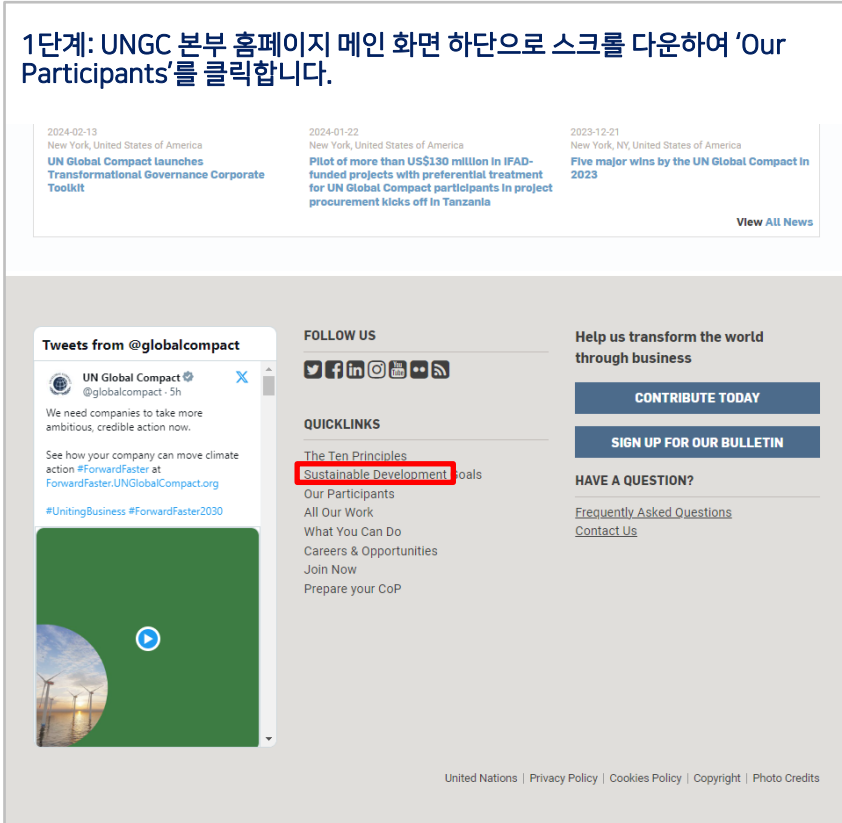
1단계: UNGC 본부 홈페이지 메인 화면 하단으로 스크롤 다운하여 'Our Participants'를 클릭합니다.

2024-02-13
New York, United States of America
UN Global Compact launches Transformational Governance Corporate Toolkit

2024-01-22
New York, United States of America
Pilot of more than US$130 million in IFAD-funded projects with preferential treatment for UN Global Compact participants in project procurement kicks off in Tanzania

2023-12-21
New York, NY, United States of America
Five major wins by the UN Global Compact in 2023

View All News

Tweets from @globalcompact

UN Global Compact
@globalcompact · 5h

We need companies to take more ambitious, credible action now.

See how your company can move climate action #ForwardFaster at ForwardFaster.UNGlobalCompact.org

#UnitingBusiness #ForwardFaster2030

FOLLOW US

QUICKLINKS

The Ten Principles
Sustainable Development Goals
Our Participants
All Our Work
What You Can Do
Careers & Opportunities
Join Now
Prepare your CoP

Help us transform the world through business

CONTRIBUTE TODAY

SIGN UP FOR OUR BULLETIN

HAVE A QUESTION?

Frequently Asked Questions
Contact Us

United Nations | Privacy Policy | Cookies Policy | Copyright | Photo Credits